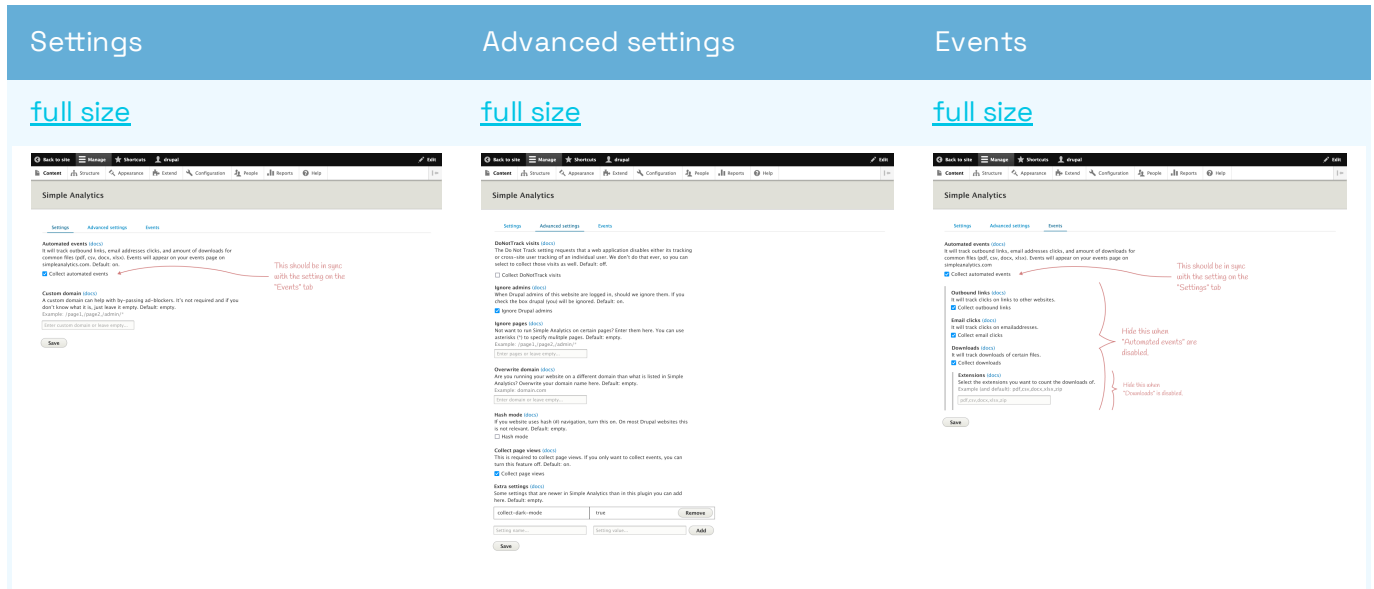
Settings

full size

Back to site Manage Shortcuts drupal Edit

Content Structure Appearance Extend Configuration People Reports Help

Simple Analytics

Settings Advanced settings Events

Automated events (docs)
It will track outbound links, email addresses clicks, and amount of downloads for common files (pdf, csv, docx, xlsx). Events will appear on your events page on simpleanalytics.com. Default: on.

Collect automated events

This should be in sync with the setting on the "Events" tab

Custom domain (docs)
A custom domain can help with by-passing ad-blockers. It's not required and if you don't know what it is, just leave it empty. Default: empty.
Example: /page1,/page2,/admin/*

Enter custom domain or leave empty...

Save

Advanced settings

full size

Back to site Manage Shortcuts drupal Edit

Content Structure Appearance Extend Configuration People Reports Help

Simple Analytics

Settings Advanced settings Events

DoNotTrack visits (docs)
The Do Not Track setting requests that a web application disables either its tracking or cross-site user tracking of an individual user. We don't do that ever, so you can select to collect those visits as well. Default: off.

Collect DoNotTrack visits

Ignore admins (docs)
When Drupal admins of this website are logged in, should we ignore them. If you check the box drupal (you) will be ignored. Default: on.

Ignore Drupal admins

Ignore pages (docs)
Not want to run Simple Analytics on certain pages? Enter them here. You can use asterisks (*) to specify multiple pages. Default: empty.
Example: /page1,/page2,/admin/*

Enter pages or leave empty...

Overwrite domain (docs)
Are you running your website on a different domain than what is listed in Simple Analytics? Overwrite your domain name here. Default: empty.
Example: domain.com

Enter domain or leave empty...

Hash mode (docs)
If you website uses hash (#) navigation, turn this on. On most Drupal websites this is not relevant. Default: empty.

Hash mode

Collect page views (docs)
This is required to collect page views. If you only want to collect events, you can turn this feature off. Default: on.

Collect page views

Extra settings (docs)
Some settings that are newer in Simple Analytics than in this plugin you can add here. Default: empty.

collect-dark-mode true Remove

Setting name... Setting value... Add

Save

Events

full size

Back to site Manage Shortcuts drupal Edit

Content Structure Appearance Extend Configuration People Reports Help

Simple Analytics

Settings Advanced settings Events

Automated events (docs)
It will track outbound links, email addresses clicks, and amount of downloads for common files (pdf, csv, docx, xlsx). Events will appear on your events page on simpleanalytics.com

Collect automated events

This should be in sync with the setting on the "Settings" tab

Outbound links (docs)
It will track clicks on links to other websites.

Collect outbound links

Email clicks (docs)
It will track clicks on emailaddresses.

Collect email clicks

Downloads (docs)
It will track downloads of certain files.

Collect downloads

Hide this when "Automated events" are disabled.

Extensions (docs)
Select the extensions you want to count the downloads of.
Example (and default): pdf,csv,docx,xlsx,zip

pdf,csv,docx,xlsx,zip

Hide this when "Downloads" is disabled.

Save